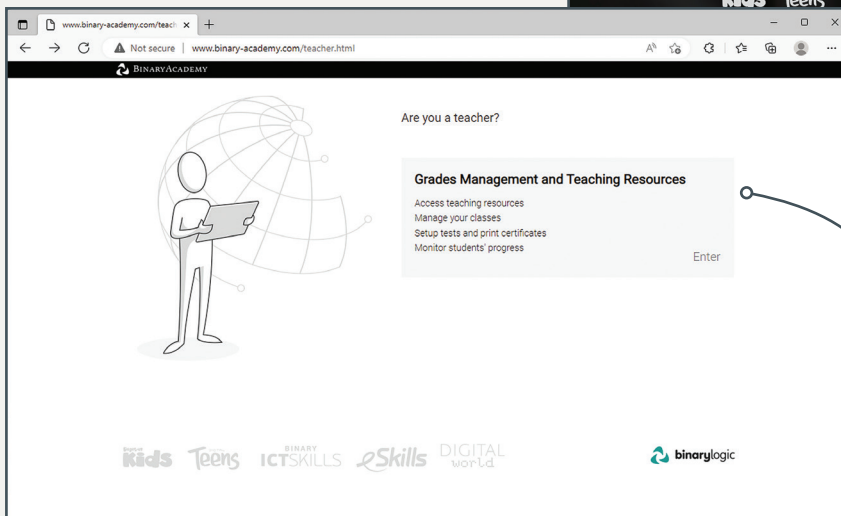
www.binary-academy.com/teach ×
+
Not secure | www.binary-academy.com/teacher.html
BinaryAcademy

Are you a teacher?

Grades Management and Teaching Resources
Access teaching resources
Manage your classes
Setup tests and print certificates
Monitor students' progress
Enter

Kids Teens ICTSKILLS eSkills DIGITAL world

binarylogic